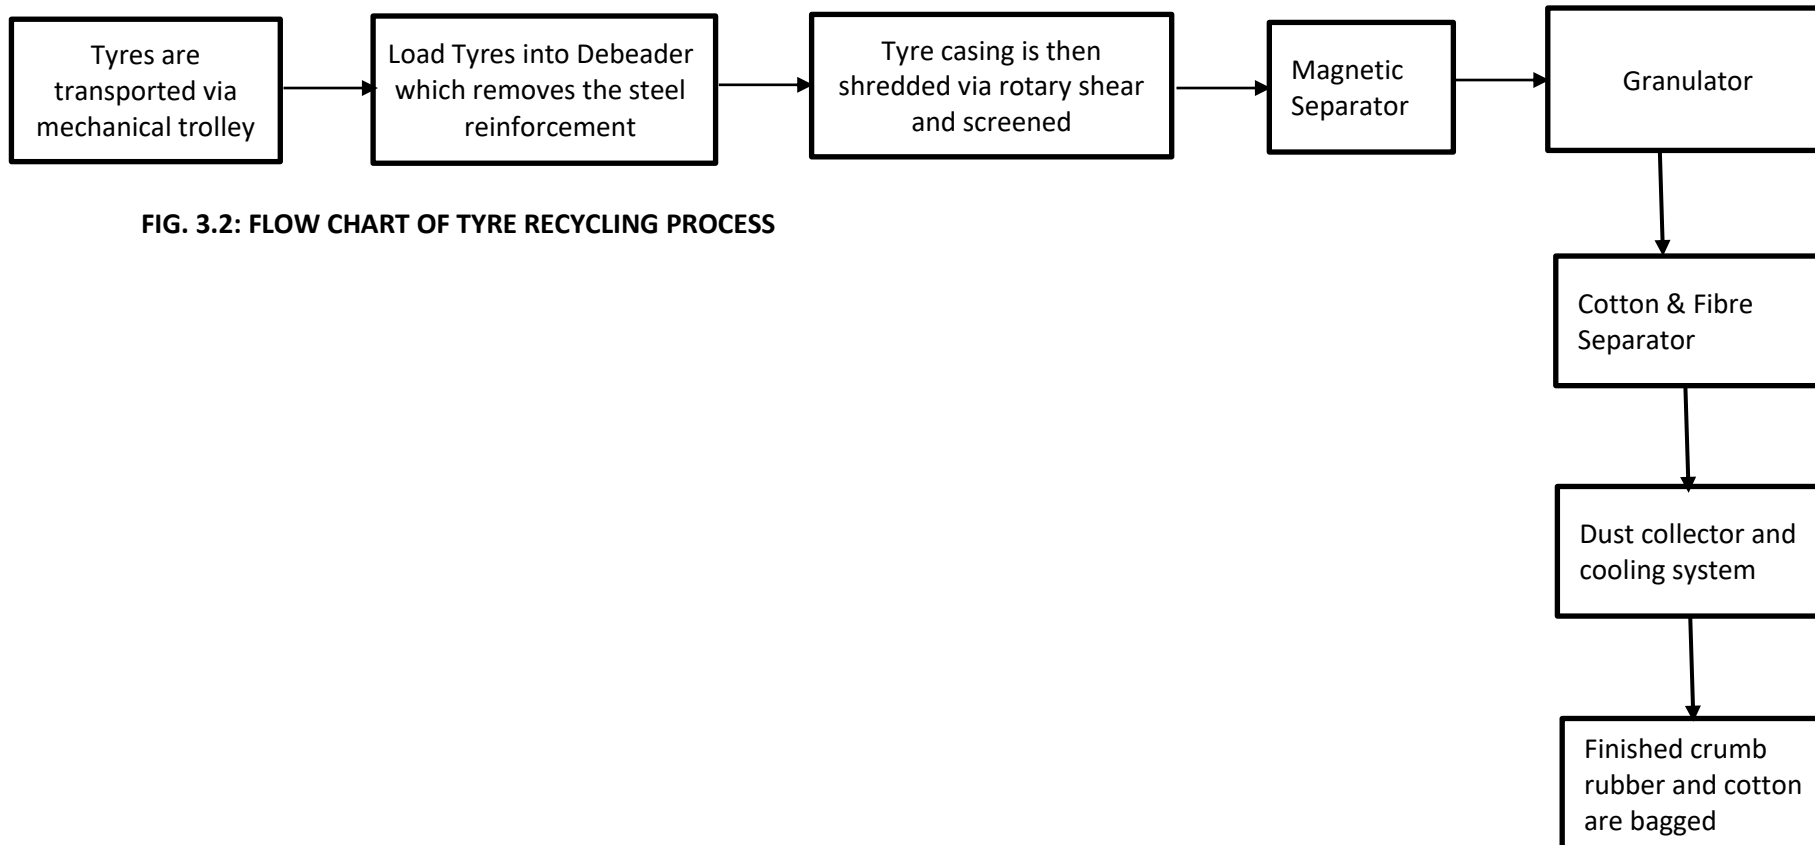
Tyres are transported via mechanical trolley

Load Tyres into Debeader which removes the steel reinforcement

Tyre casing is then shredded via rotary shear and screened

Magnetic Separator

Granulator

FIG. 3.2: FLOW CHART OF TYRE RECYCLING PROCESS

Cotton & Fibre Separator

Dust collector and cooling system

Finished crumb rubber and cotton are bagged